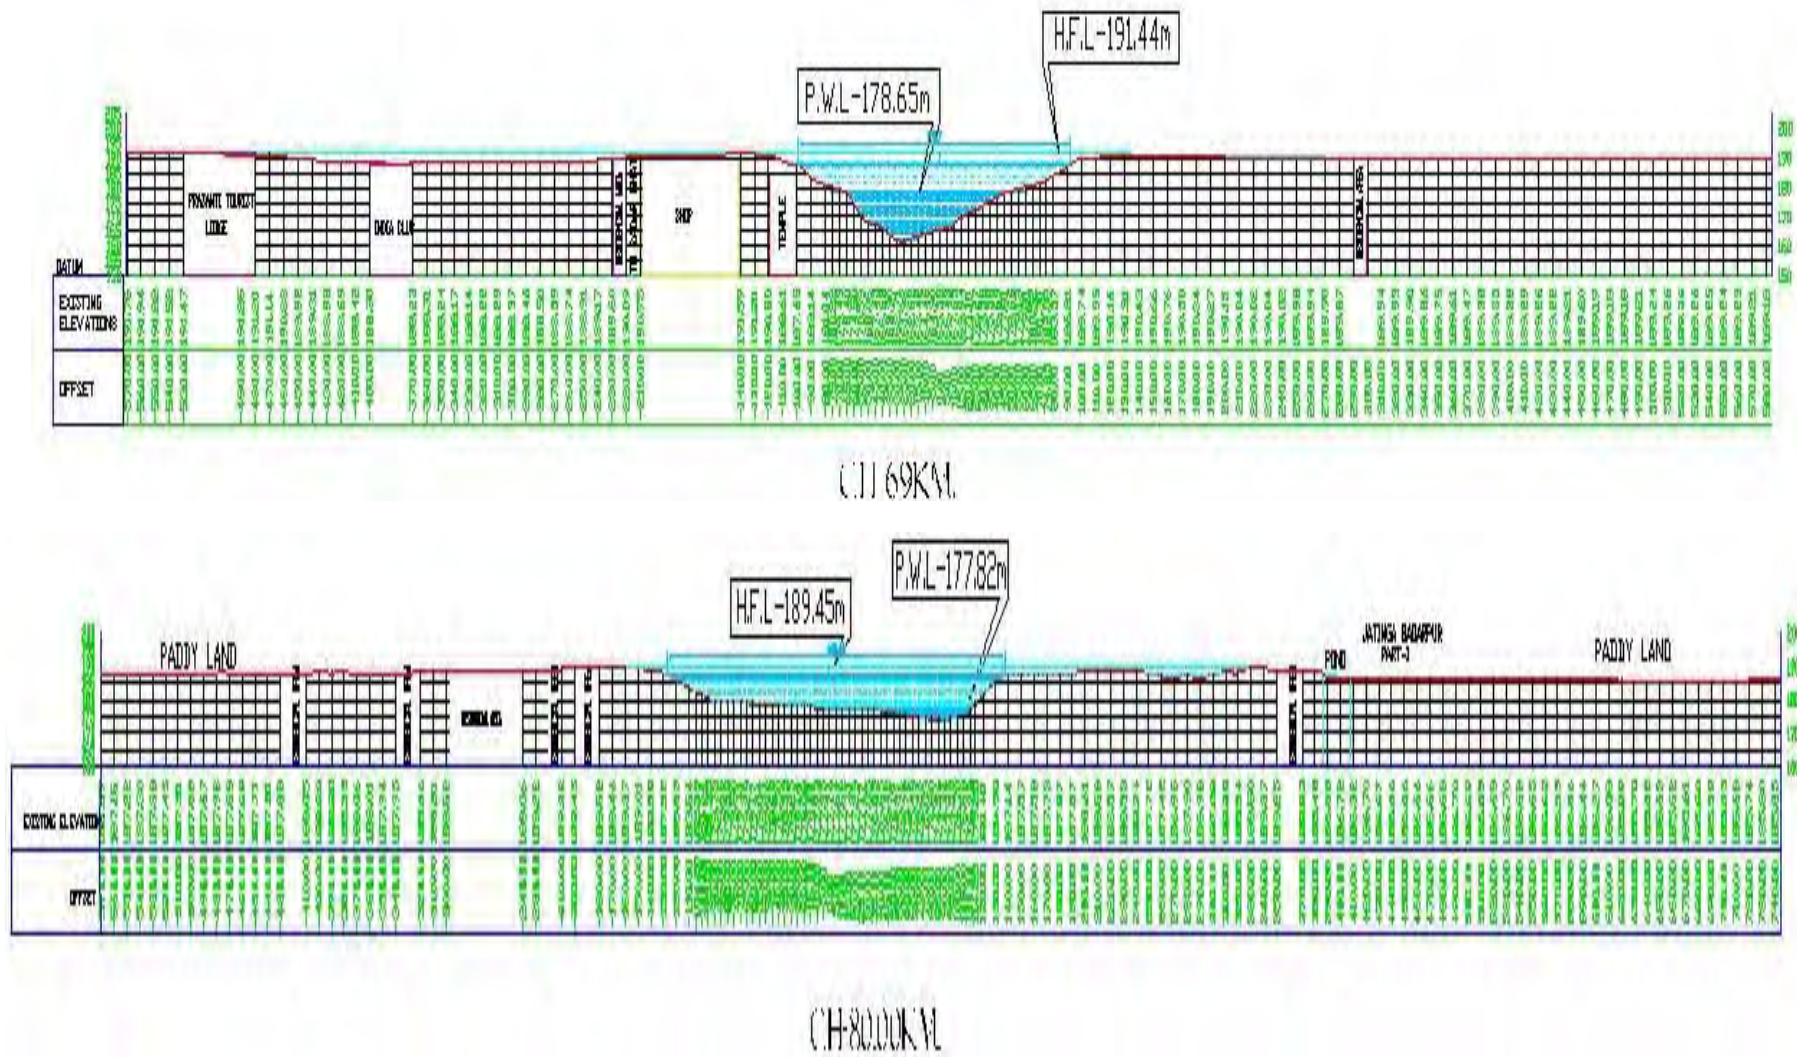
H.F.L-191.44m

P.W.L-178.65m

DATUM

PRASANTI TOURIST LODGE

DAKA CLUB

SHOP

TEMPLE

EXISTING ELEVATIONS

OFFSET

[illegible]

CH 69KM

P.W.L-177.82m

H.F.L-189.45m

PADDY LAND

JATINGA BADARPUR PART-I

PADDY LAND

POND

EXISTING ELEVATION

OFFSET

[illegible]

CH-80.00KM